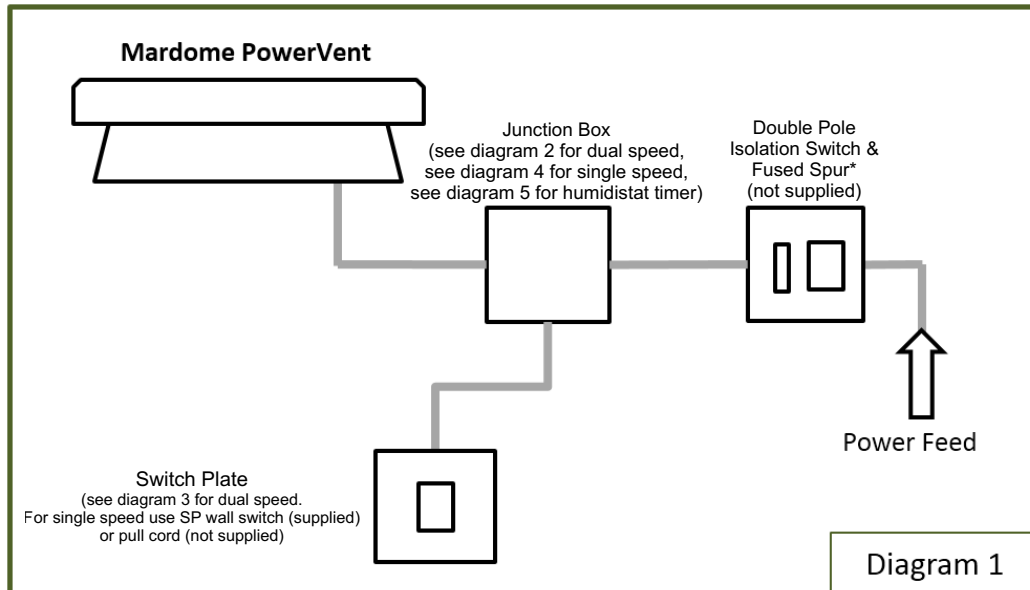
Mardome PowerVent

Junction Box
(see diagram 2 for dual speed,
see diagram 4 for single speed,
see diagram 5 for humidistat timer)

Double Pole
Isolation Switch &
Fused Spur*
(not supplied)

Power Feed

Switch Plate
(see diagram 3 for dual speed.
For single speed use SP wall switch (supplied)
or pull cord (not supplied)

Diagram 1